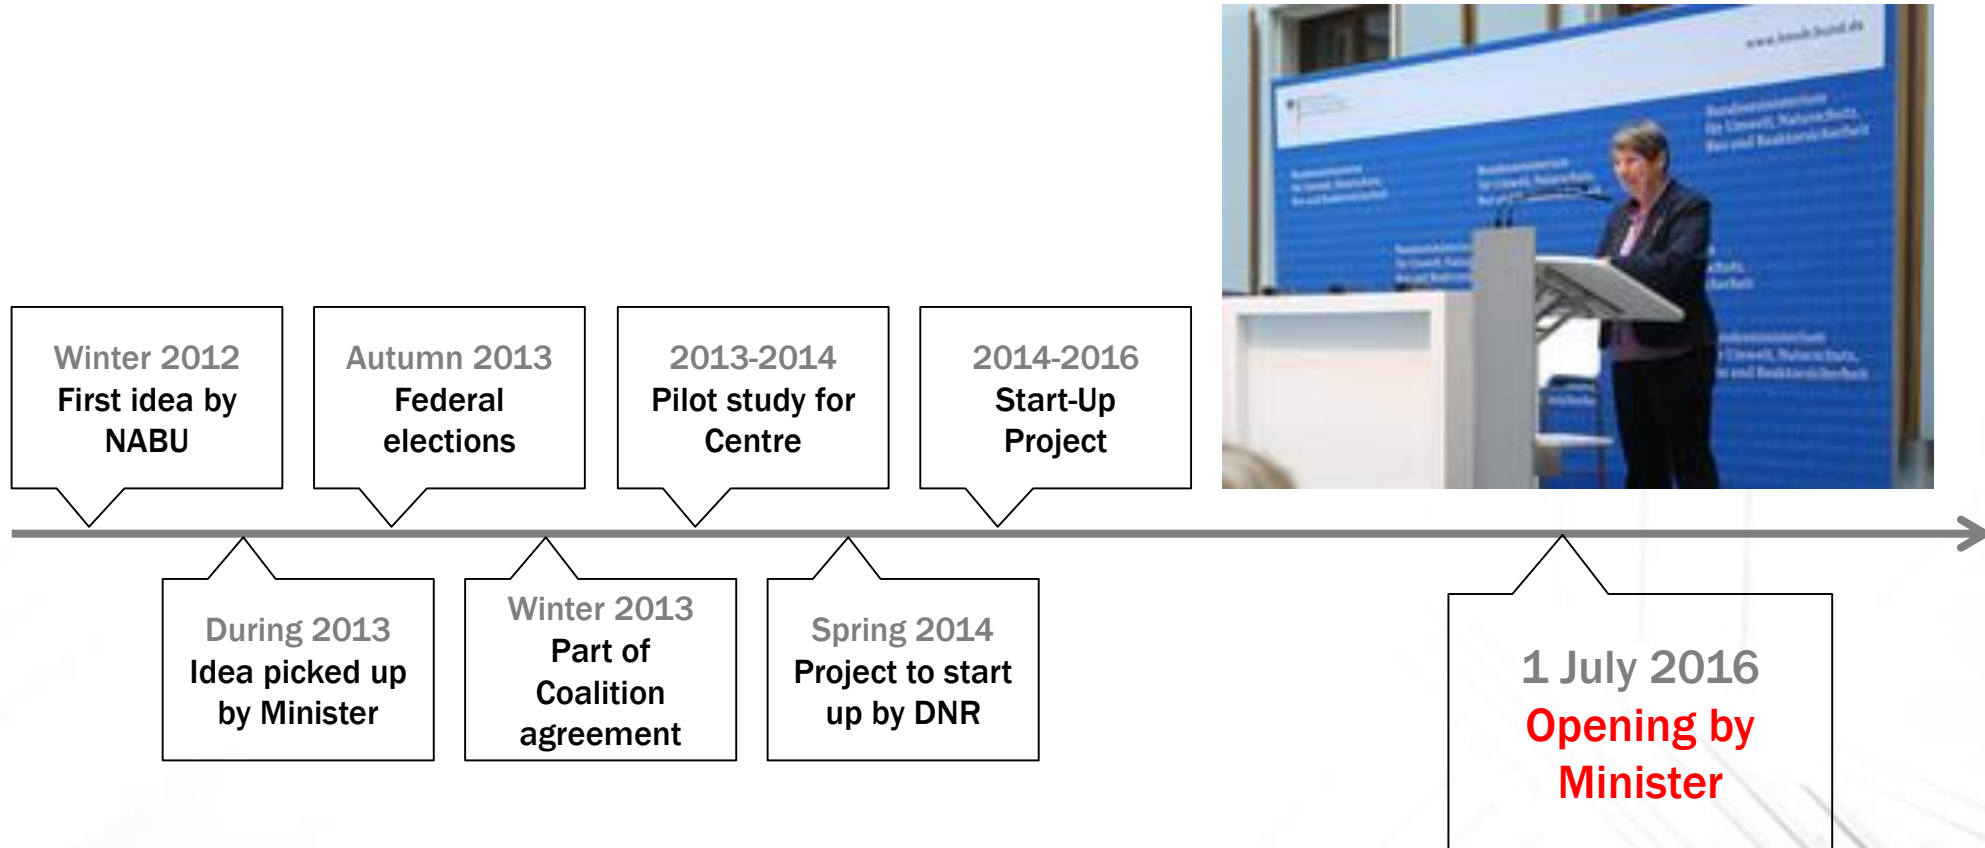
Winter 2012
First idea by NABU

Autumn 2013
Federal elections

2013-2014
Pilot study for Centre

2014-2016
Start-Up Project

During 2013
Idea picked up by Minister

Winter 2013
Part of Coalition agreement

Spring 2014
Project to start up by DNR

1 July 2016
Opening by Minister